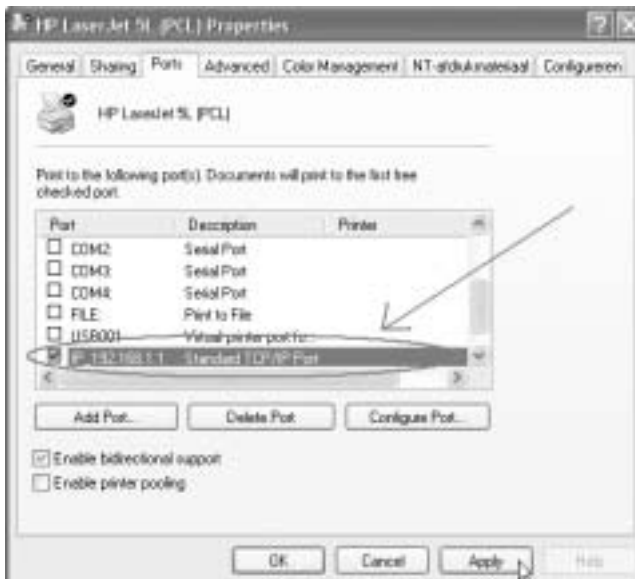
HP LaserJet 5L (PCL) Properties

General | Sharing | Ports | Advanced | Color Management | NT-afdrukmateriaal | Configureren

HP LaserJet 5L (PCL)

Print to the following port(s). Documents will print to the first free checked port.

| Port | Description | Printer |
|---|---|---|
| COM2: | Serial Port | |
| COM3: | Serial Port | |
| COM4: | Serial Port | |
| FILE: | Print to File | |
| USB001 | Virtual printer port fo... | |
| IP_192.168.1.1 | Standard TCP/IP Port | |

Add Port... | Delete Port | Configure Port...

Enable bidirectional support
Enable printer pooling

OK | Cancel | Apply | Help